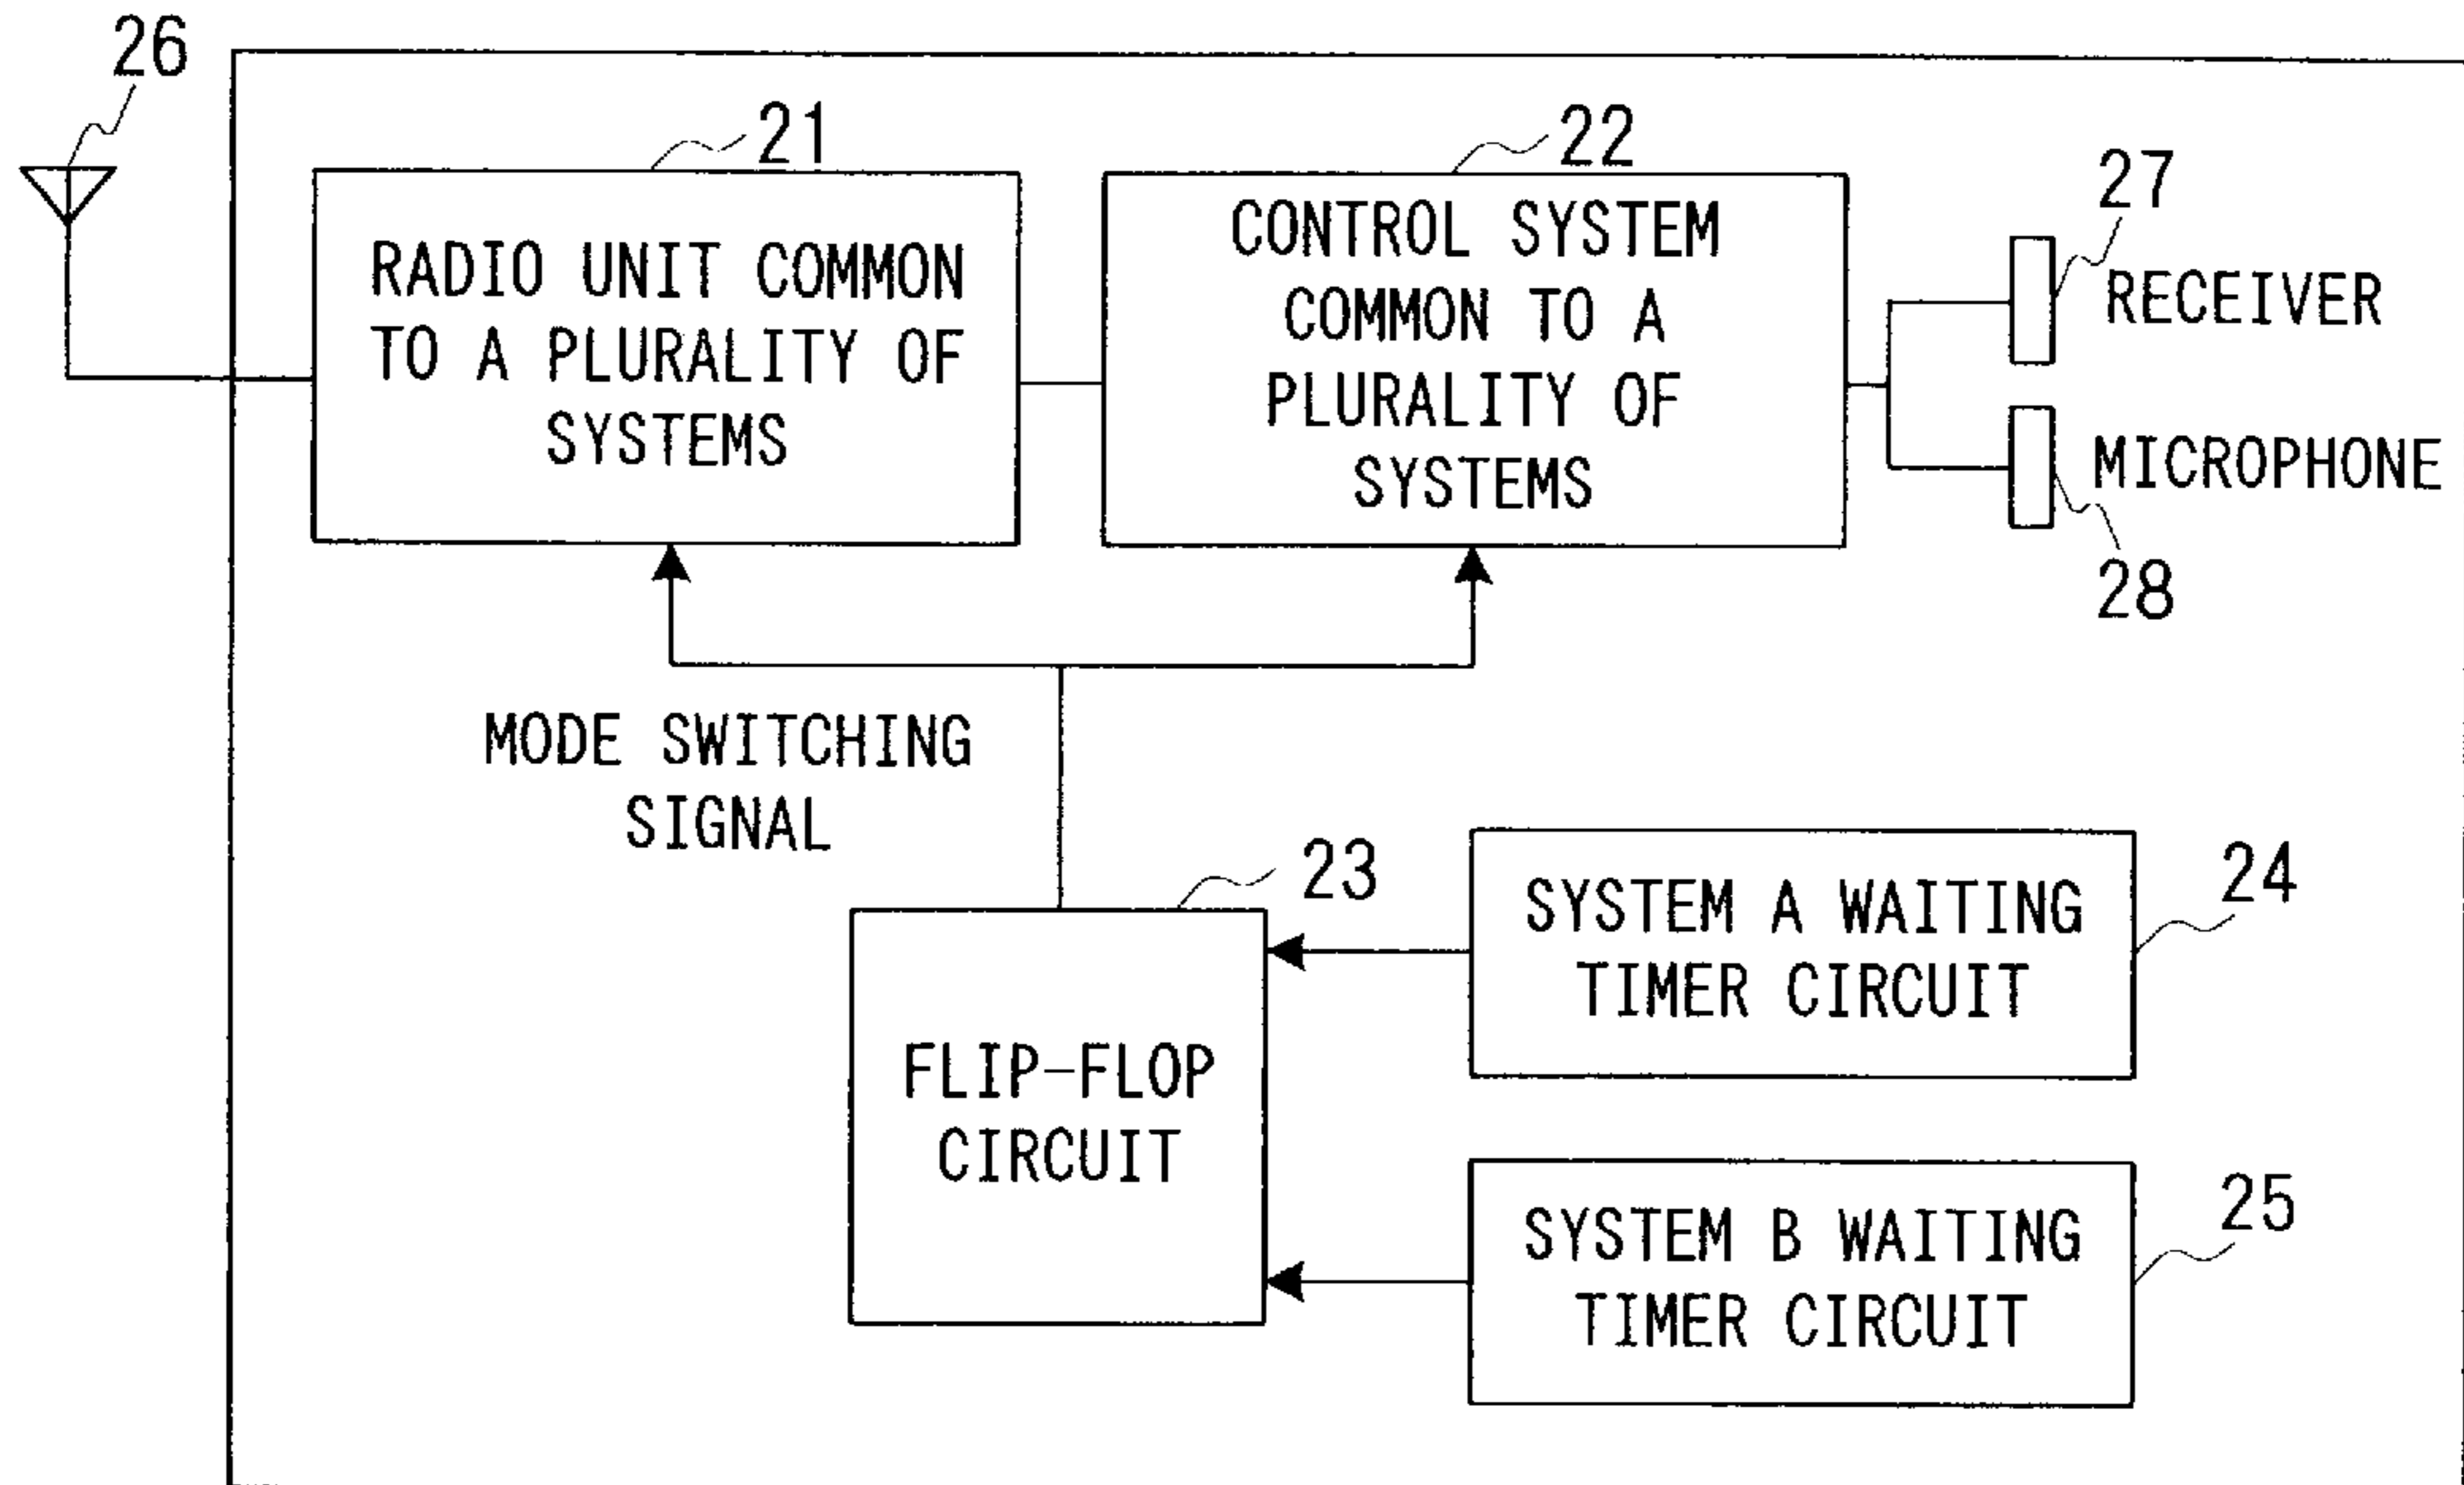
26

21

RADIO UNIT COMMON TO A PLURALITY OF SYSTEMS

22

CONTROL SYSTEM COMMON TO A PLURALITY OF SYSTEMS

27

RECEIVER

MICROPHONE

28

MODE SWITCHING SIGNAL

23

FLIP-FLOP CIRCUIT

SYSTEM A WAITING TIMER CIRCUIT

24

SYSTEM B WAITING TIMER CIRCUIT

25